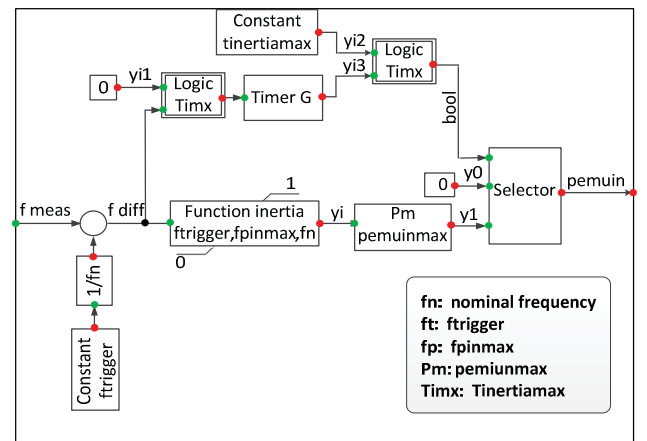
Constant tinertiamax

yi2

Logic Timx

yi1

0

Logic Timx

Timer G

yi3

bool

y0

0

Selector

pemuin

f meas

f diff

1

Function inertia ftrigger,fpinmax,fn

0

yi

Pm pemuinmax

y1

1/fn

Constant ftrigger

fn: nominal frequency
ft: ftrigger
fp: fpinmax
Pm: pemiunmax
Timx: Tinertiamax